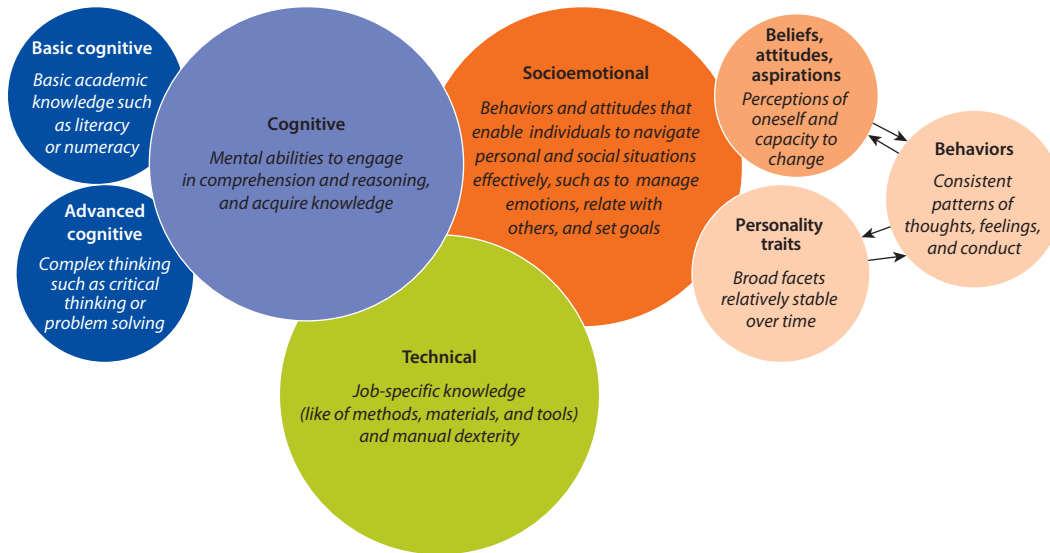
Basic cognitive

Basic academic knowledge such as literacy or numeracy

Advanced cognitive

Complex thinking such as critical thinking or problem solving

Cognitive

Mental abilities to engage in comprehension and reasoning, and acquire knowledge

Socioemotional

Behaviors and attitudes that enable individuals to navigate personal and social situations effectively, such as to manage emotions, relate with others, and set goals

Beliefs, attitudes, aspirations

Perceptions of oneself and capacity to change

Behaviors

Consistent patterns of thoughts, feelings, and conduct

Personality traits

Broad facets relatively stable over time

Technical

Job-specific knowledge (like of methods, materials, and tools) and manual dexterity